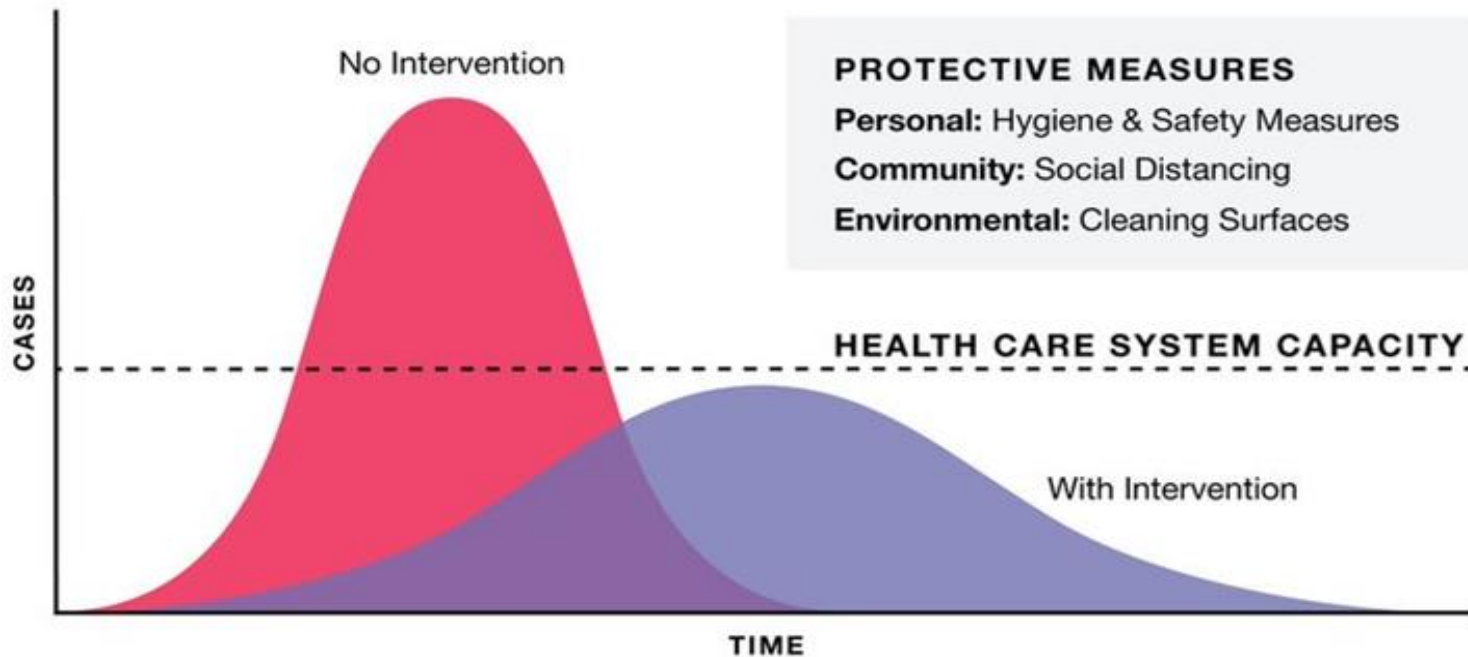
No Intervention

PROTECTIVE MEASURES

**Personal:** Hygiene & Safety Measures

**Community:** Social Distancing

**Environmental:** Cleaning Surfaces

CASES

HEALTH CARE SYSTEM CAPACITY

With Intervention

TIME